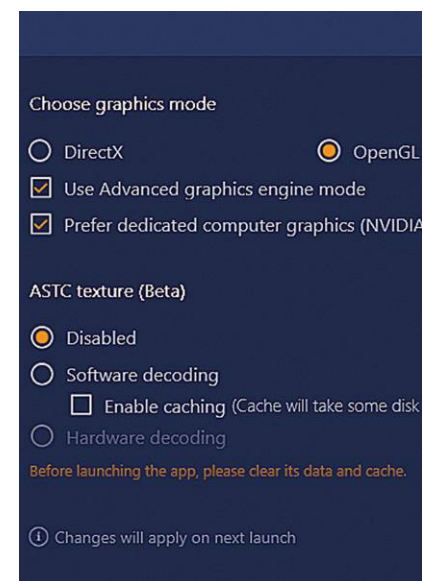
Choose graphics mode

DirectX

OpenGL

Use Advanced graphics engine mode

Prefer dedicated computer graphics (NVIDIA

ASTC texture (Beta)

Disabled

Software decoding

Enable caching (Cache will take some disk

Hardware decoding

Before launching the app, please clear its data and cache.

Changes will apply on next launch